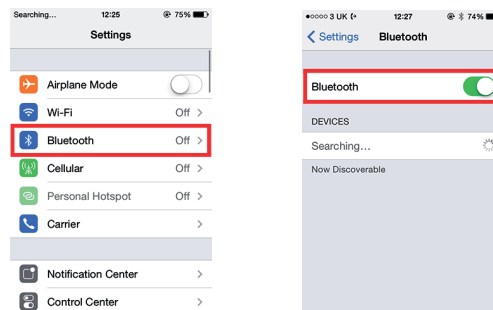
Searching... 12:25 75%

Settings

Airplane Mode

Wi-Fi Off >

Bluetooth Off >

Cellular Off >

Personal Hotspot Off >

Carrier >

Notification Center >

Control Center >

●○○○○ 3 UK 12:27 74%

< Settings Bluetooth

Bluetooth

DEVICES

Searching...

Now Discoverable